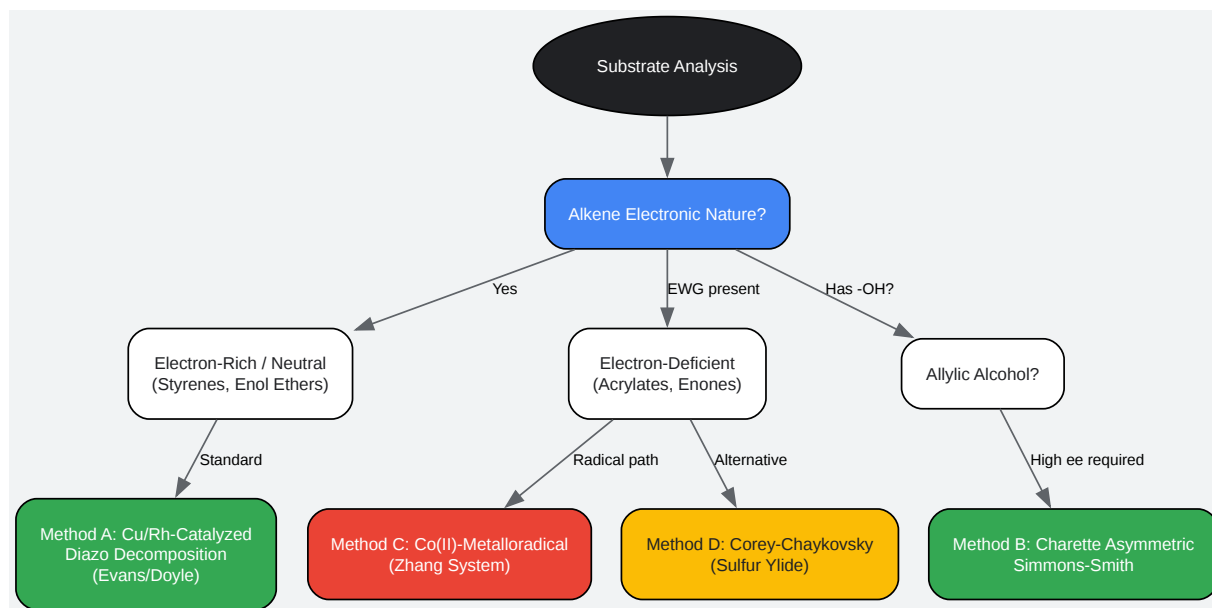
Substrate Analysis

Alkene Electronic Nature?

Yes

EWG present

Has -OH?

Electron-Rich / Neutral (Styrenes, Enol Ethers)

Electron-Deficient (Acrylates, Enones)

Allylic Alcohol?

Standard

Radical path

Alternative

High ee required

Method A: Cu/Rh-Catalyzed Diazo Decomposition (Evans/Doyle)

Method C: Co(II)-Metalloradical (Zhang System)

Method D: Corey-Chaykovsky (Sulfur Ylide)

Method B: Charette Asymmetric Simmons-Smith